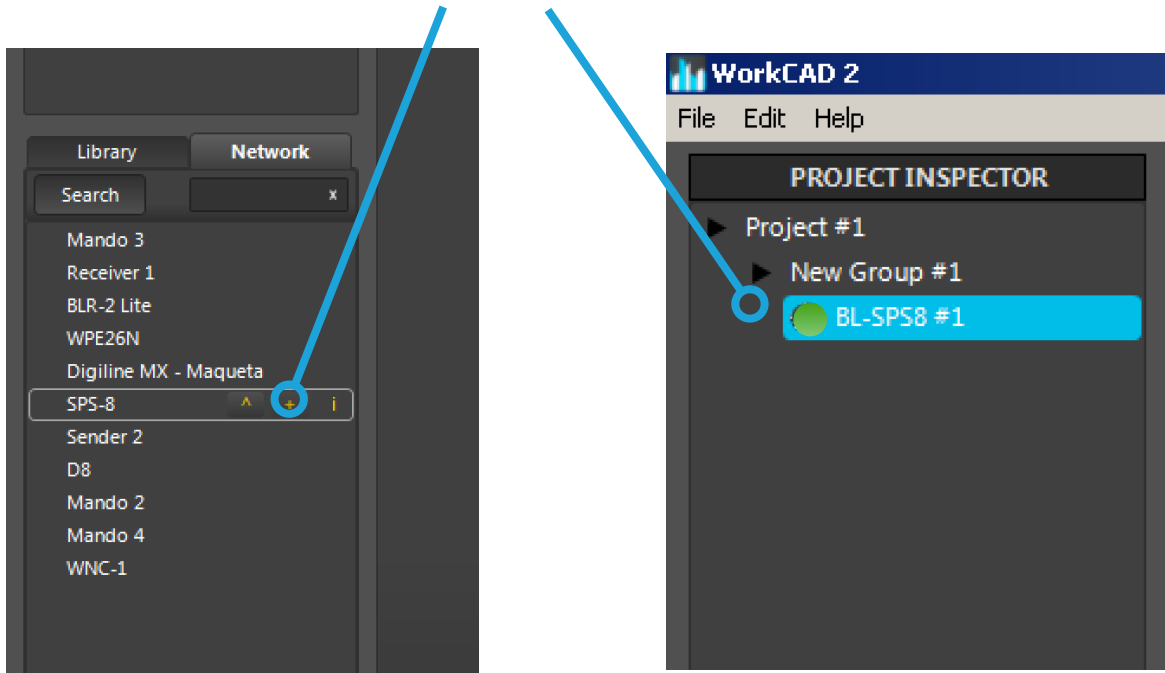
Library
Network
Search
x
Mando 3
Receiver 1
BLR-2 Lite
WPE26N
Digiline MX - Maqueta
SPS-8
^
+
i
Sender 2
D8
Mando 2
Mando 4
WNC-1

WorkCAD 2
File Edit Help
PROJECT INSPECTOR
Project #1
New Group #1
BL-SPS8 #1